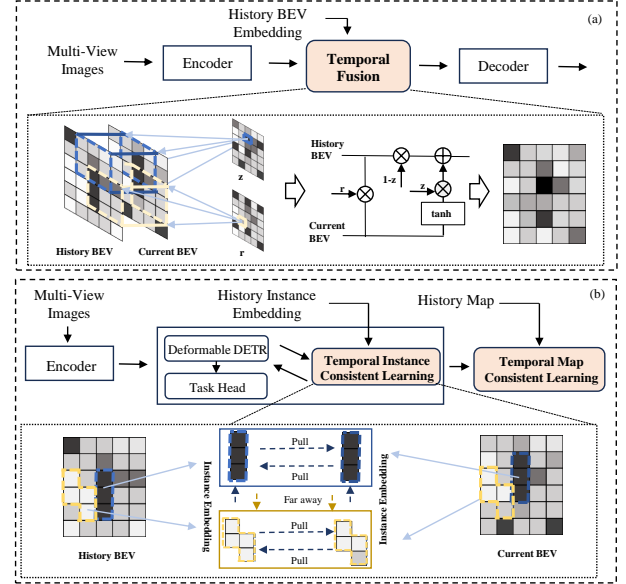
(a)

History BEV Embedding

Multi-View Images

Encoder

Temporal Fusion

Decoder

z

History BEV

1-z

r

z

tanh

Current BEV

r

History BEV

Current BEV

(b)

Multi-View Images

History Instance Embedding

History Map

Encoder

Deformable DETR

Task Head

Temporal Instance Consistent Learning

Temporal Map Consistent Learning

Instance Embedding

Pull

Pull

Far away

Pull

Pull

Instance Embedding

History BEV

Current BEV